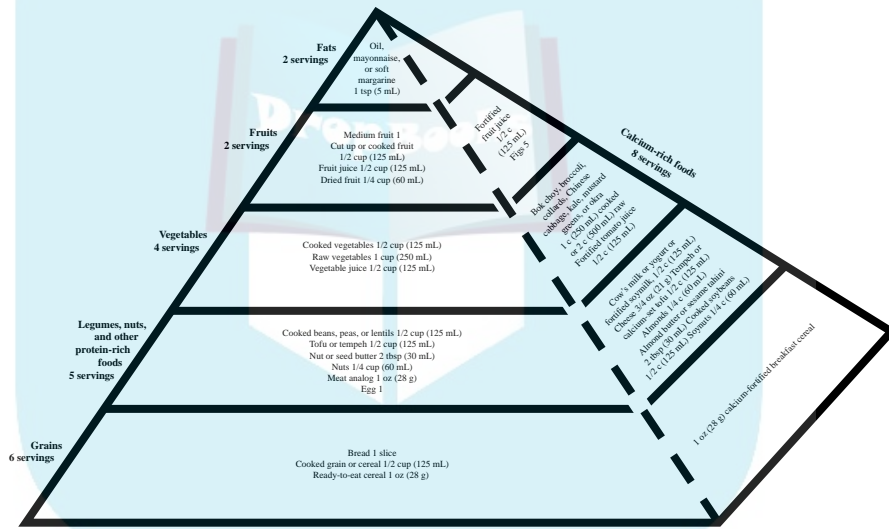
Fats
2 servings

Oil, mayonnaise, or soft margarine
1 tsp (5 mL)

Fortified fruit juice 1/2 c (125 mL)
Figs 5

Fruits
2 servings

Medium fruit 1
Cut up or cooked fruit 1/2 cup (125 mL)
Fruit juice 1/2 cup (125 mL)
Dried fruit 1/4 cup (60 mL)

Calcium-rich foods
8 servings

Bok choy, broccoli, collards, Chinese cabbage, kale, mustard greens, or okra 1 c (250 mL) cooked or 2 c (500 mL) raw
Fortified tomato juice 1/2 c (125 mL)

Vegetables
4 servings

Cooked vegetables 1/2 cup (125 mL)
Raw vegetables 1 cup (250 mL)
Vegetable juice 1/2 cup (125 mL)

Cow's milk or yogurt or fortified soymilk, 1/2 c (125 mL)
Cheese 3/4 oz (21 g) Tempeh or calcium-set tofu 1/2 c (125 mL)
Almonds 1/4 c (60 mL)
Almond butter or sesame tahini 2 tbsp (30 mL) Cooked soybeans 1/2 c (125 mL) Soynuts 1/4 c (60 mL)

Legumes, nuts, and other protein-rich foods
5 servings

Cooked beans, peas, or lentils 1/2 cup (125 mL)
Tofu or tempeh 1/2 cup (125 mL)
Nut or seed butter 2 tbsp (30 mL)
Nuts 1/4 cup (60 mL)
Meat analog 1 oz (28 g)
Egg 1

1 oz (28 g) calcium-fortified breakfast cereal

Grains
6 servings

Bread 1 slice
Cooked grain or cereal 1/2 cup (125 mL)
Ready-to-eat cereal 1 oz (28 g)